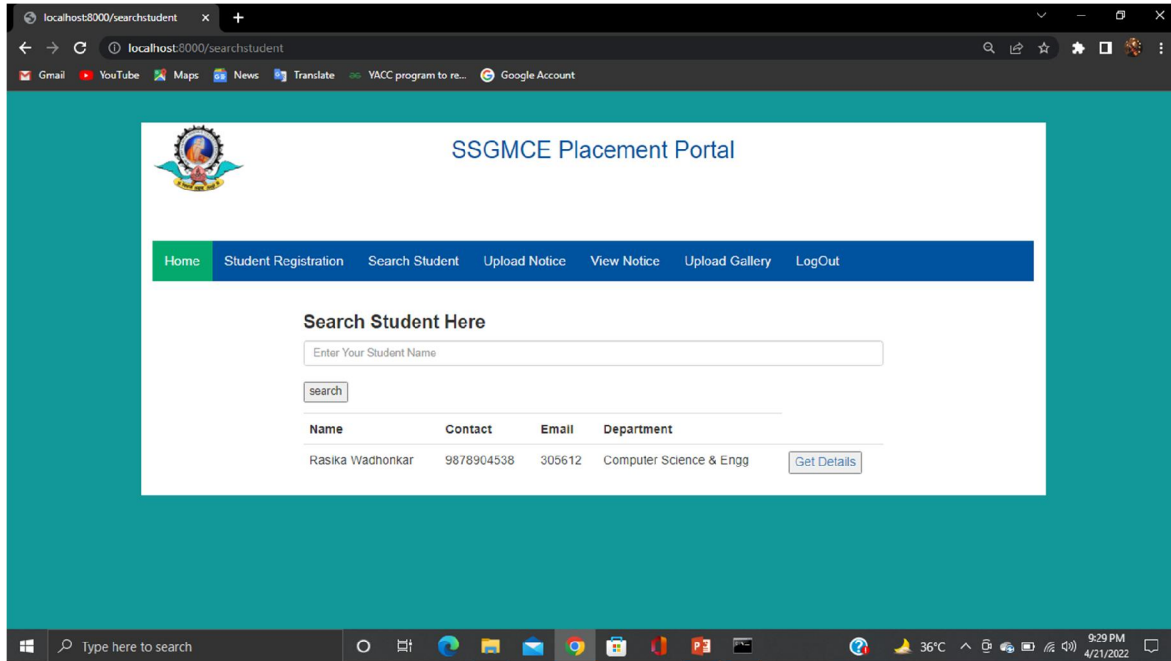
localhost:8000/searchstudent

localhost:8000/searchstudent

Gmail YouTube Maps News Translate YACC program to re... Google Account

SSGMCE Placement Portal

Home Student Registration Search Student Upload Notice View Notice Upload Gallery LogOut

Search Student Here

Enter Your Student Name

search

| Name | Contact | Email | Department | |
|---|---|---|---|---|
| Rasika Wadhonkar | 9878904538 | 305612 | Computer Science & Engg | Get Details |

Type here to search

36°C

9:29 PM
4/21/2022